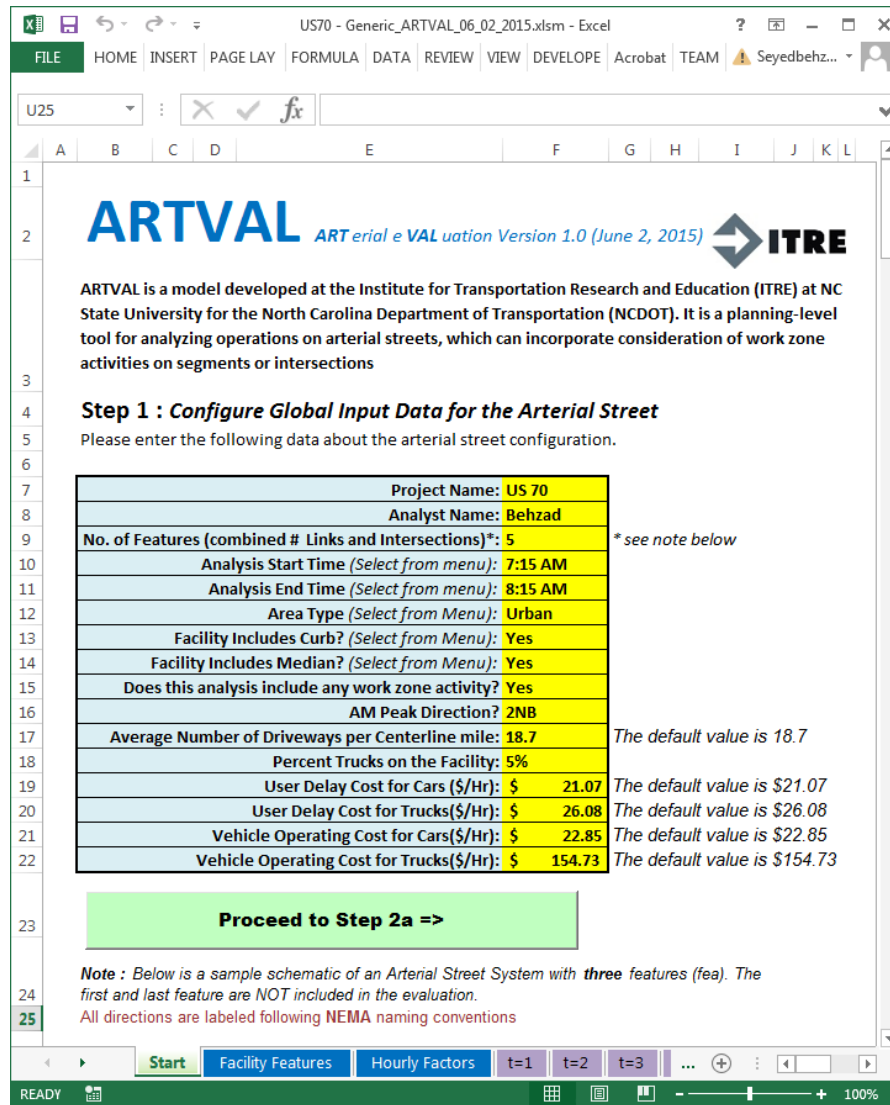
US70 - Generic_ARTVAL_06_02_2015.xlsm - Excel

? — ✕

FILE HOME INSERT PAGE LAY FORMULA DATA REVIEW VIEW DEVELOPE Acrobat TEAM Seyedbehz...

U25

$f_x$

A B C D E F G H I J K L

1

2 ARTVAL ARTerial eVALuation Version 1.0 (June 2, 2015) ITRE

3 ARTVAL is a model developed at the Institute for Transportation Research and Education (ITRE) at NC State University for the North Carolina Department of Transportation (NCDOT). It is a planning-level tool for analyzing operations on arterial streets, which can incorporate consideration of work zone activities on segments or intersections

4 Step 1 : Configure Global Input Data for the Arterial Street

5 Please enter the following data about the arterial street configuration.

6

| | | | |
|---|---|---|---|
| 7 | Project Name: | US 70 | |
| 8 | Analyst Name: | Behzad | |
| 9 | No. of Features (combined # Links and Intersections)*: | 5 | * see note below |
| 10 | Analysis Start Time (Select from menu): | 7:15 AM | |
| 11 | Analysis End Time (Select from menu): | 8:15 AM | |
| 12 | Area Type (Select from Menu): | Urban | |
| 13 | Facility Includes Curb? (Select from Menu): | Yes | |
| 14 | Facility Includes Median? (Select from Menu): | Yes | |
| 15 | Does this analysis include any work zone activity? | Yes | |
| 16 | AM Peak Direction? | 2NB | |
| 17 | Average Number of Driveways per Centerline mile: | 18.7 | The default value is 18.7 |
| 18 | Percent Trucks on the Facility: | 5% | |
| 19 | User Delay Cost for Cars ($/Hr): | $ 21.07 | The default value is $21.07 |
| 20 | User Delay Cost for Trucks($/Hr): | $ 26.08 | The default value is $26.08 |
| 21 | Vehicle Operating Cost for Cars($/Hr): | $ 22.85 | The default value is $22.85 |
| 22 | Vehicle Operating Cost for Trucks($/Hr): | $ 154.73 | The default value is $154.73 |

23 Proceed to Step 2a =>

24 Note : Below is a sample schematic of an Arterial Street System with three features (fea). The first and last feature are NOT included in the evaluation.

25 All directions are labeled following NEMA naming conventions

Start Facility Features Hourly Factors t=1 t=2 t=3 ...

READY 100%